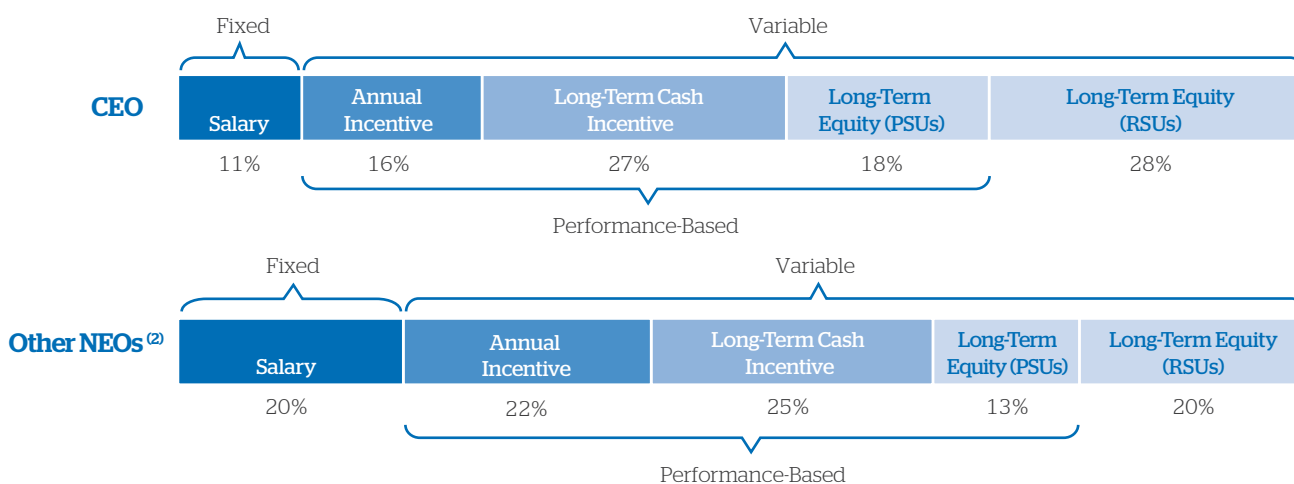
Fixed

Variable

CEO

Salary

Annual Incentive

Long-Term Cash Incentive

Long-Term Equity (PSUs)

Long-Term Equity (RSUs)

11%

16%

27%

18%

28%

Performance-Based

Fixed

Variable

Other NEOs $^{(2)}$

Salary

Annual Incentive

Long-Term Cash Incentive

Long-Term Equity (PSUs)

Long-Term Equity (RSUs)

20%

22%

25%

13%

20%

Performance-Based